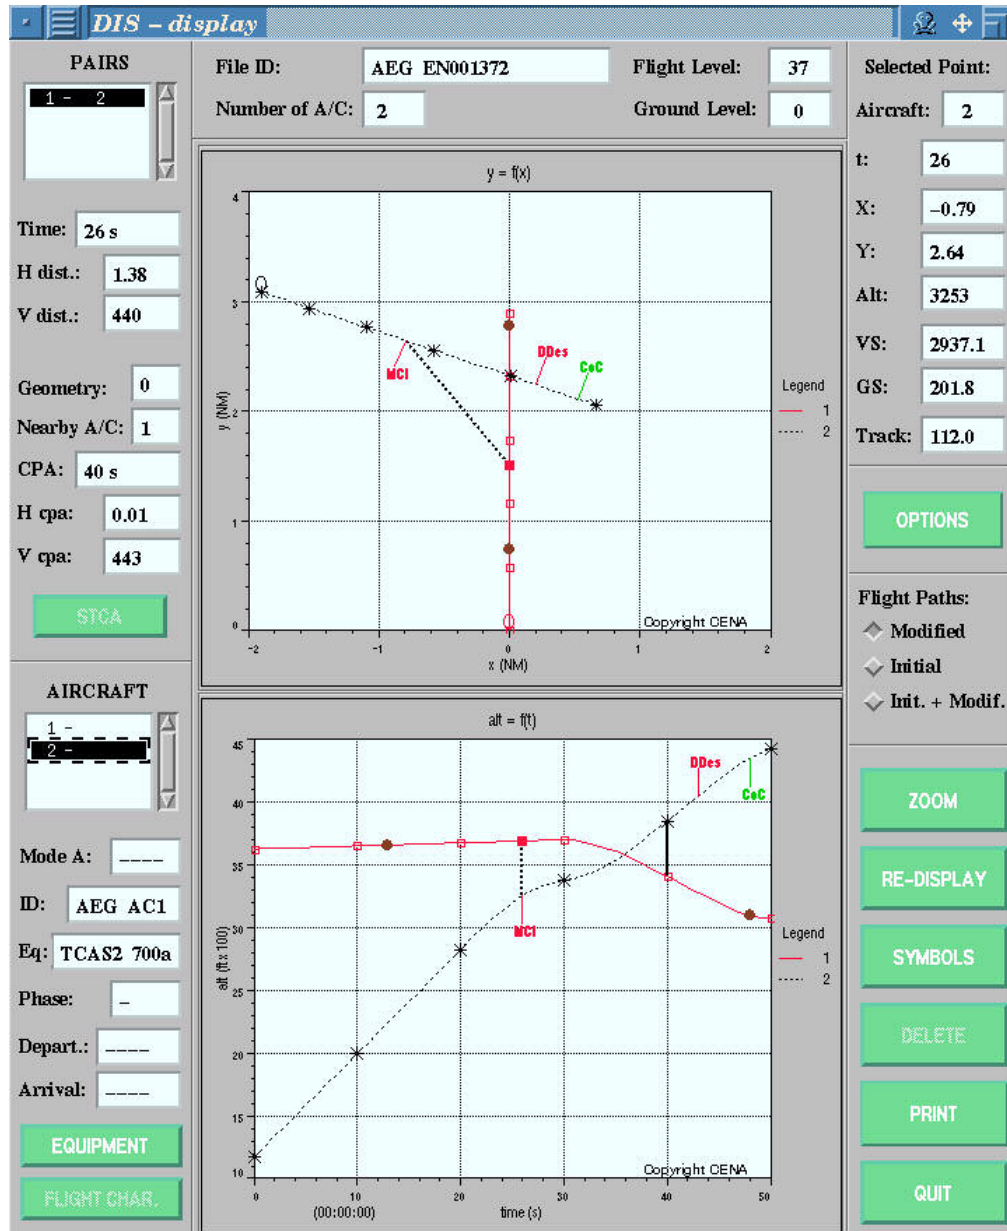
DIS – display

PAIRS
1 – 2

Time: 26 s
H dist.: 1.38
V dist.: 440

Geometry: 0
Nearby A/C: 1
CPA: 40 s
H cpa: 0.01
V cpa: 443

STCA

AIRCRAFT
1 –
2 –

Mode A: ––––
ID: AEG AC1
Eq: TCAS2 700a
Phase: –
Depart.: ––––
Arrival: ––––

EQUIPMENT
FLIGHT CHAR.

File ID: AEG EN001372
Number of A/C: 2
Flight Level: 37
Ground Level: 0

y = f(x)

4
3
2
1
0
y (NM)
-2
-1
0
1
2
x (NM)
MCI
DDes
CoC
Legend
1
2
Copyright CENA

alt = f(t)

45
40
35
30
25
20
15
10
alt (ft x 100)
0
10
(00:00:00)
20
30
40
50
time (s)
MCI
DDes
CoC
Legend
1
2
Copyright CENA

Selected Point:
Aircraft: 2
t: 26
X: –0.79
Y: 2.64
Alt: 3253
VS: 2937.1
GS: 201.8
Track: 112.0

OPTIONS

Flight Paths:
Modified
Initial
Init. + Modif.

ZOOM
RE-DISPLAY
SYMBOLS
DELETE
PRINT
QUIT